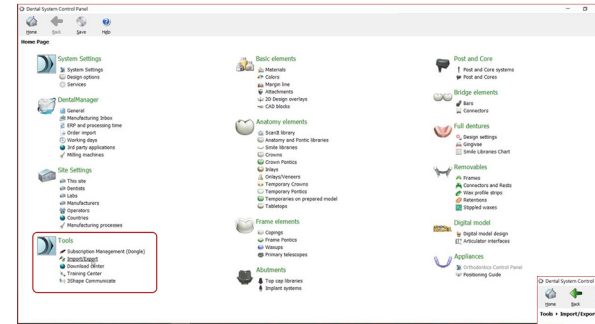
Dental System Control Panel

Home Back Save Help

Home Page

System Settings
System Settings
Design options
Services

DentalManager
General
Manufacturing Inbox
ERP and processing time
Order import
Working days
3rd party applications
Milling machines

Site Settings
This site
Dentists
Labs
Manufacturers
Operators
Countries
Manufacturing processes

Tools
Subscription Management (Dongle)
Import/Export
Download Center
Training Center
3Shape Communicate

Basic elements
Materials
Colors
Margin line
2D Design overlays
Attachments
CAD blocks

Anatomy elements
Scan8 library
Anatomy and Pontic libraries
Smile libraries
Crowns
Crown Pontics
Inlays
Onlays/Veneers
Temporary Crowns
Temporary Pontics
Temporaries on prepared model
Tabletops

Frame elements
Copings
Frame Pontics
Waxups
Primary telescopes

Abutments
Top cap libraries
Implant systems

Post and Core
Post and Core systems
Post and Cores

Bridge elements
Bars
Connectors

Full dentures
Design settings
Gingivae
Smile Libraries Chart

Removables
Frames
Connectors and Rests
Wax profile strips
Retentions
Stippled waxes

Digital model
Digital model design
Articulator interfaces

Appliances
Orthodontics Control Panel
Positioning Guide

Dental System Control
Home Back
Tools ▸ Import/Expor